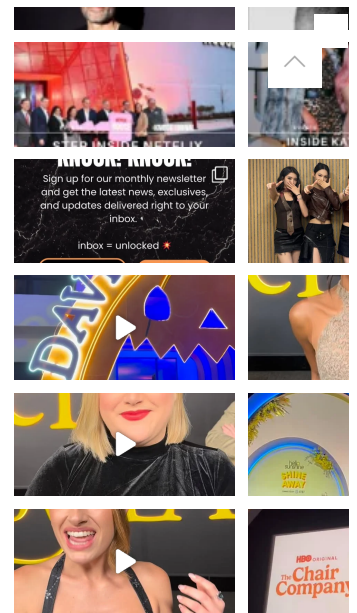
STEP INSIDE NETFLIX

INSIDE KA

KNOCK! KNOCK!

Sign up for our monthly newsletter and get the latest news, exclusives, and updates delivered right to your inbox.

inbox = unlocked

DAV

SHINE AWAY

HBO ORIGINAL
The Chair Company